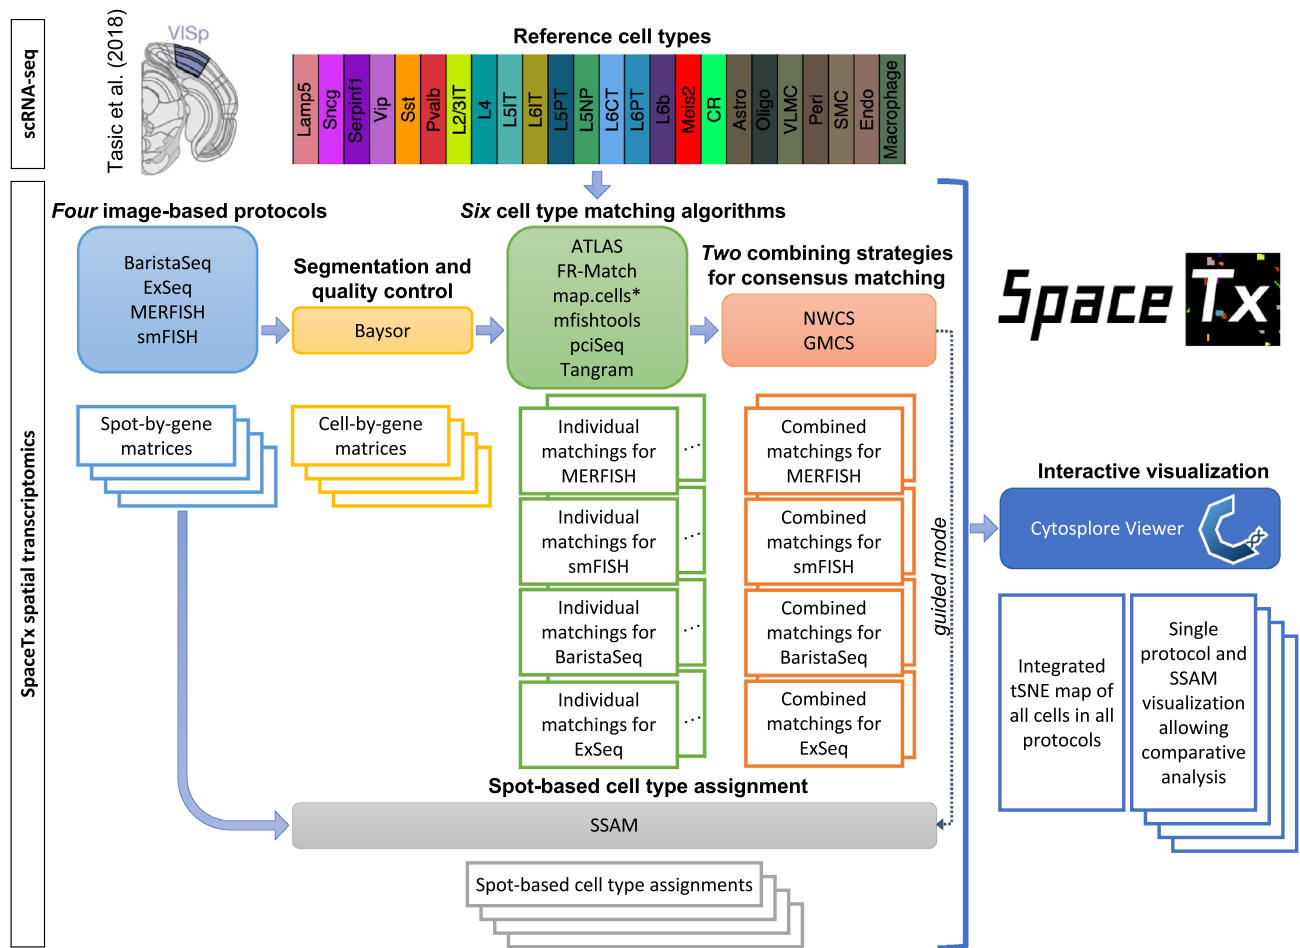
scRNA-seq

Tasic et al. (2018)

VISp

Reference cell types

| Lamp5 | Sncg | Serpinf1 | Vip | Sst | Pvalb | L2/3IT | L4 | L5IT | L6IT | L5PT | L5NP | L6CT | L6PT | L6b | Meis2 | CR | Astro | Oligo | VLMC | Peri | SMC | Endo | Macrophage |
|---|---|---|---|---|---|---|---|---|---|---|---|---|---|---|---|---|---|---|---|---|---|---|---|

SpaceTx spatial transcriptomics

*Four* image-based protocols

BaristaSeq
ExSeq
MERFISH
smFISH

Segmentation and quality control

Baysor

*Six* cell type matching algorithms

ATLAS
FR-Match
map.cells*
mfishtools
pciSeq
Tangram

*Two* combining strategies for consensus matching

NWCS
GMCS

SpaceTx

Spot-by-gene matrices

Cell-by-gene matrices

Individual matchings for MERFISH

Individual matchings for smFISH

Individual matchings for BaristaSeq

Individual matchings for ExSeq

Combined matchings for MERFISH

Combined matchings for smFISH

Combined matchings for BaristaSeq

Combined matchings for ExSeq

guided mode

Interactive visualization

Cytosplore Viewer

Integrated tSNE map of all cells in all protocols

Single protocol and SSAM visualization allowing comparative analysis

Spot-based cell type assignment

SSAM

Spot-based cell type assignments